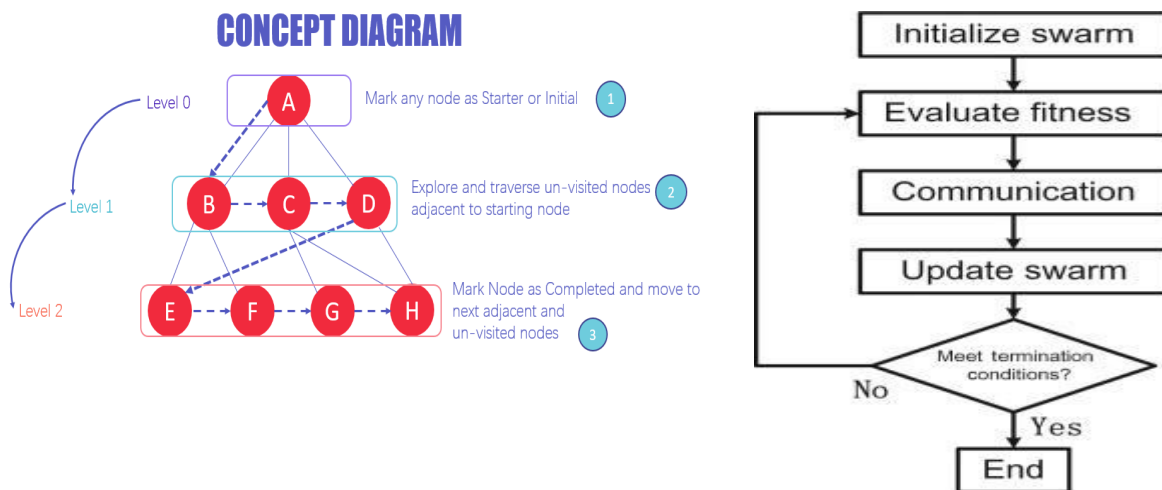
CONCEPT DIAGRAM

Level 0

Level 1

Level 2

A

B

C

D

E

F

G

H

Mark any node as Starter or Initial 1

Explore and traverse un-visited nodes adjacent to starting node 2

Mark Node as Completed and move to next adjacent and un-visited nodes 3

Initialize swarm

Evaluate fitness

Communication

Update swarm

Meet termination conditions?

No

Yes

End